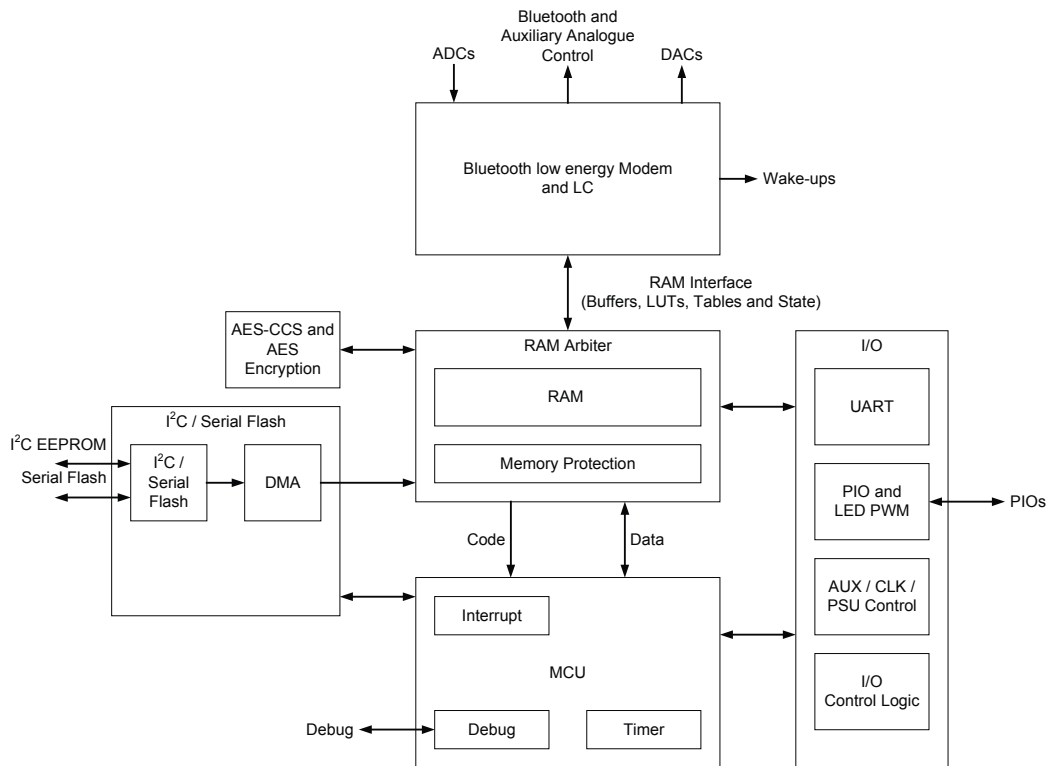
Bluetooth and Auxiliary Analogue Control

ADCs

DACs

Bluetooth low energy Modem and LC

Wake-ups

RAM Interface (Buffers, LUTs, Tables and State)

AES-CCS and AES Encryption

RAM Arbiter

RAM

Memory Protection

I/O

UART

PIO and LED PWM

PIOs

AUX / CLK / PSU Control

I/O Control Logic

$I^2C$ / Serial Flash

$I^2C$ EEPROM

Serial Flash

$I^2C$ / Serial Flash

DMA

Code

Data

Interrupt

MCU

Debug

Debug

Timer